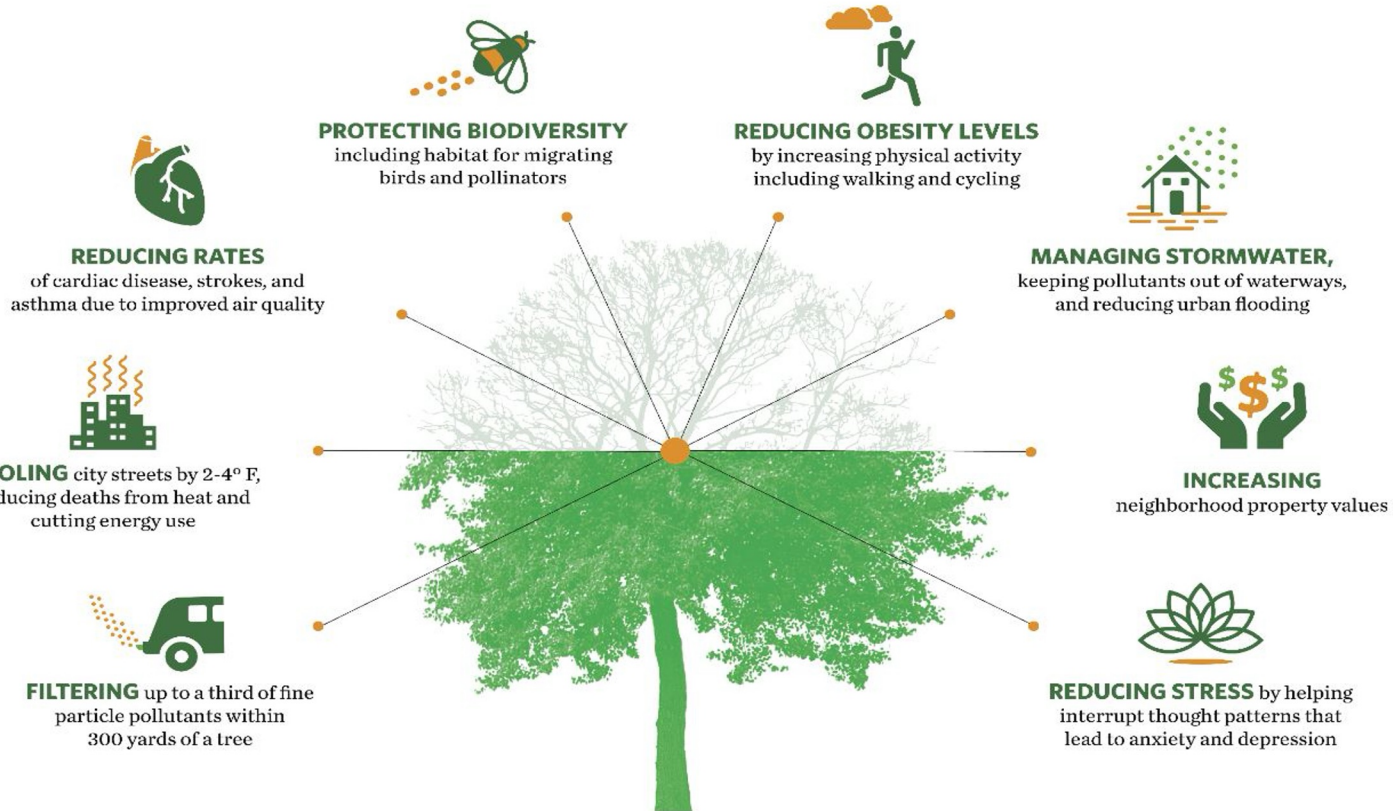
PROTECTING BIODIVERSITY including habitat for migrating birds and pollinators

REDUCING OBESITY LEVELS by increasing physical activity including walking and cycling

REDUCING RATES of cardiac disease, strokes, and asthma due to improved air quality

MANAGING STORMWATER, keeping pollutants out of waterways, and reducing urban flooding

OLING city streets by 2-4° F, ducing deaths from heat and cutting energy use

INCREASING neighborhood property values

FILTERING up to a third of fine particle pollutants within 300 yards of a tree

REDUCING STRESS by helping interrupt thought patterns that lead to anxiety and depression